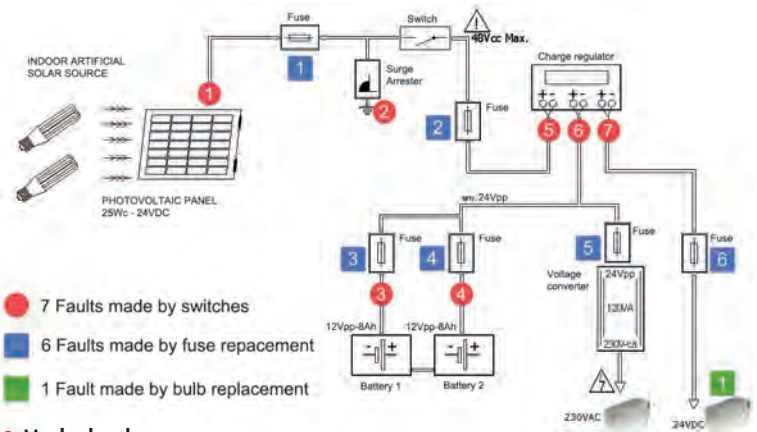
Fuse

1

Switch

48Vcc Max.

INDOOR ARTIFICIAL SOLAR SOURCE

1

Surge Arrester

2

Charge regulator

+- +- +-

2

Fuse

5 6 7

PHOTOVOLTAIC PANEL 25Wc - 24VDC

24Vpp

3 Fuse

4 Fuse

5 Fuse

Fuse 6

Voltage converter

24Vpp

120VA

230Vca

3

4

12Vpp-8Ah

12Vpp-8Ah

Battery 1

Battery 2

7

1

230VAC

24VDC

7 Faults made by switches

6 Faults made by fuse repacement

1 Fault made by bulb replacement